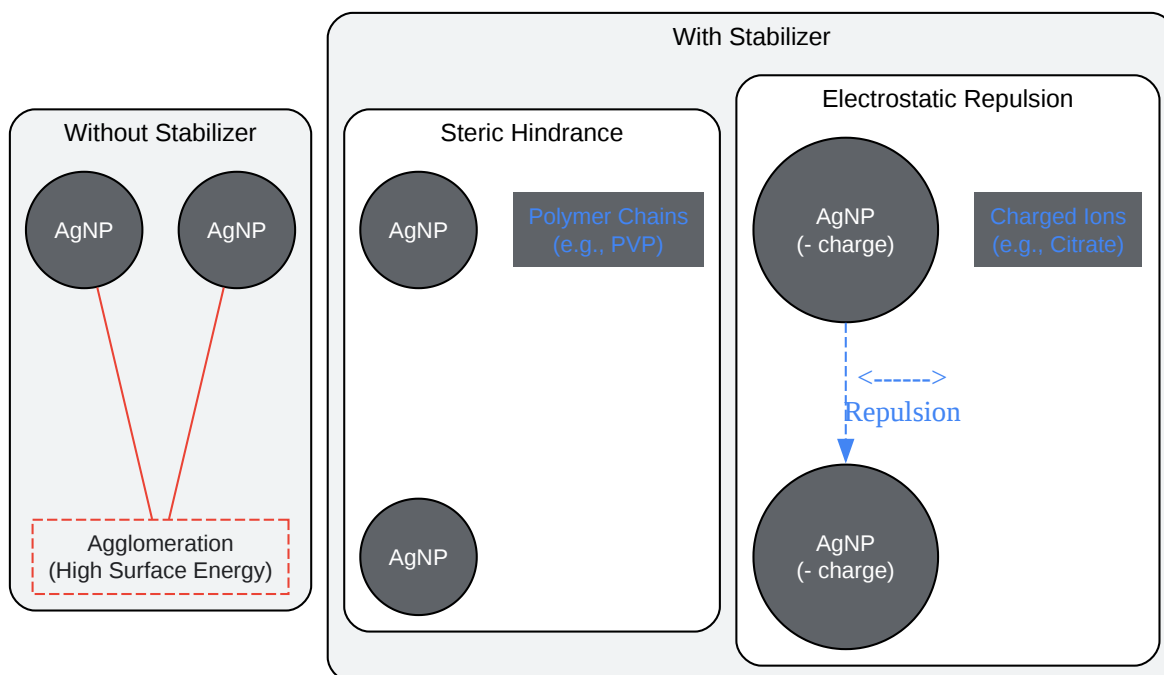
With Stabilizer

Without Stabilizer

AgNP

AgNP

Agglomeration
(High Surface Energy)

Steric Hindrance

AgNP

Polymer Chains
(e.g., PVP)

AgNP

Electrostatic Repulsion

AgNP
(- charge)

Charged Ions
(e.g., Citrate)

<------>
Repulsion

AgNP
(- charge)